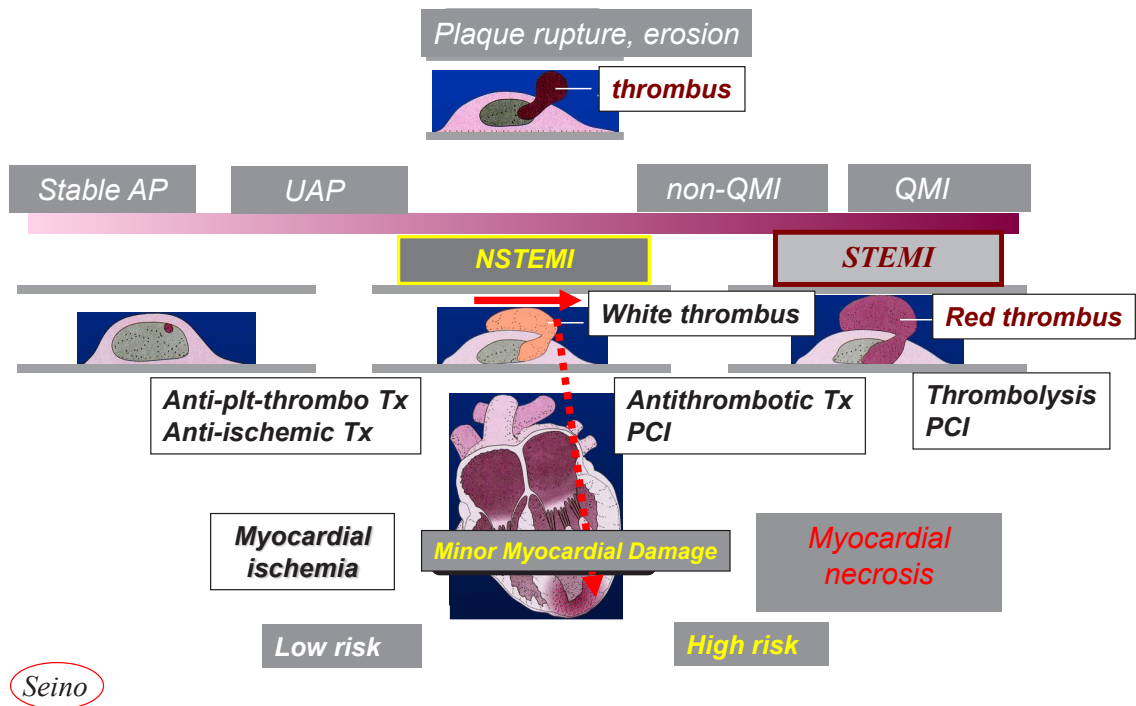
Plaque rupture, erosion

thrombus

Stable AP

UAP

non-QMI

QMI

NSTEMI

STEMI

White thrombus

Red thrombus

Anti-plt-thrombo Tx
Anti-ischemic Tx

Antithrombotic Tx
PCI

Thrombolysis
PCI

Myocardial ischemia

Minor Myocardial Damage

Myocardial necrosis

Low risk

High risk

Seino